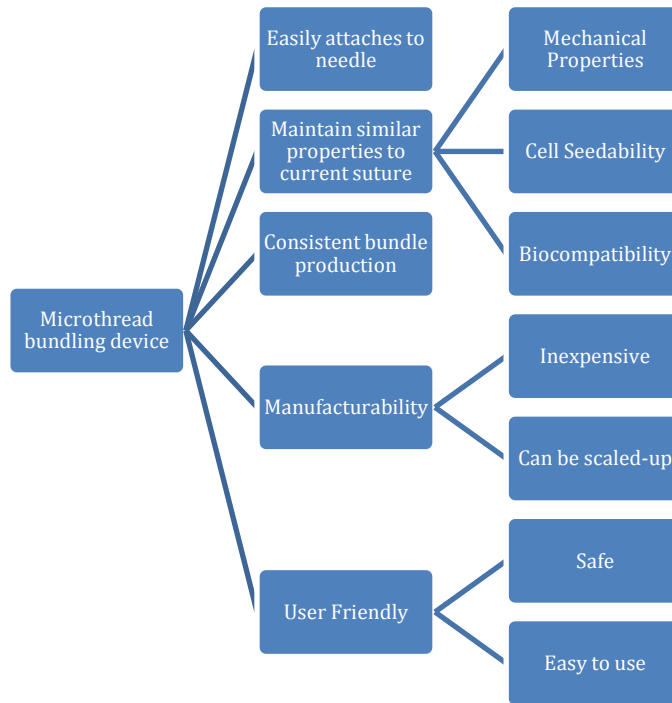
Microthread bundling device

Easily attaches to needle

Maintain similar properties to current suture

Mechanical Properties

Cell Seedability

Biocompatibility

Consistent bundle production

Manufacturability

Inexpensive

Can be scaled-up

User Friendly

Safe

Easy to use